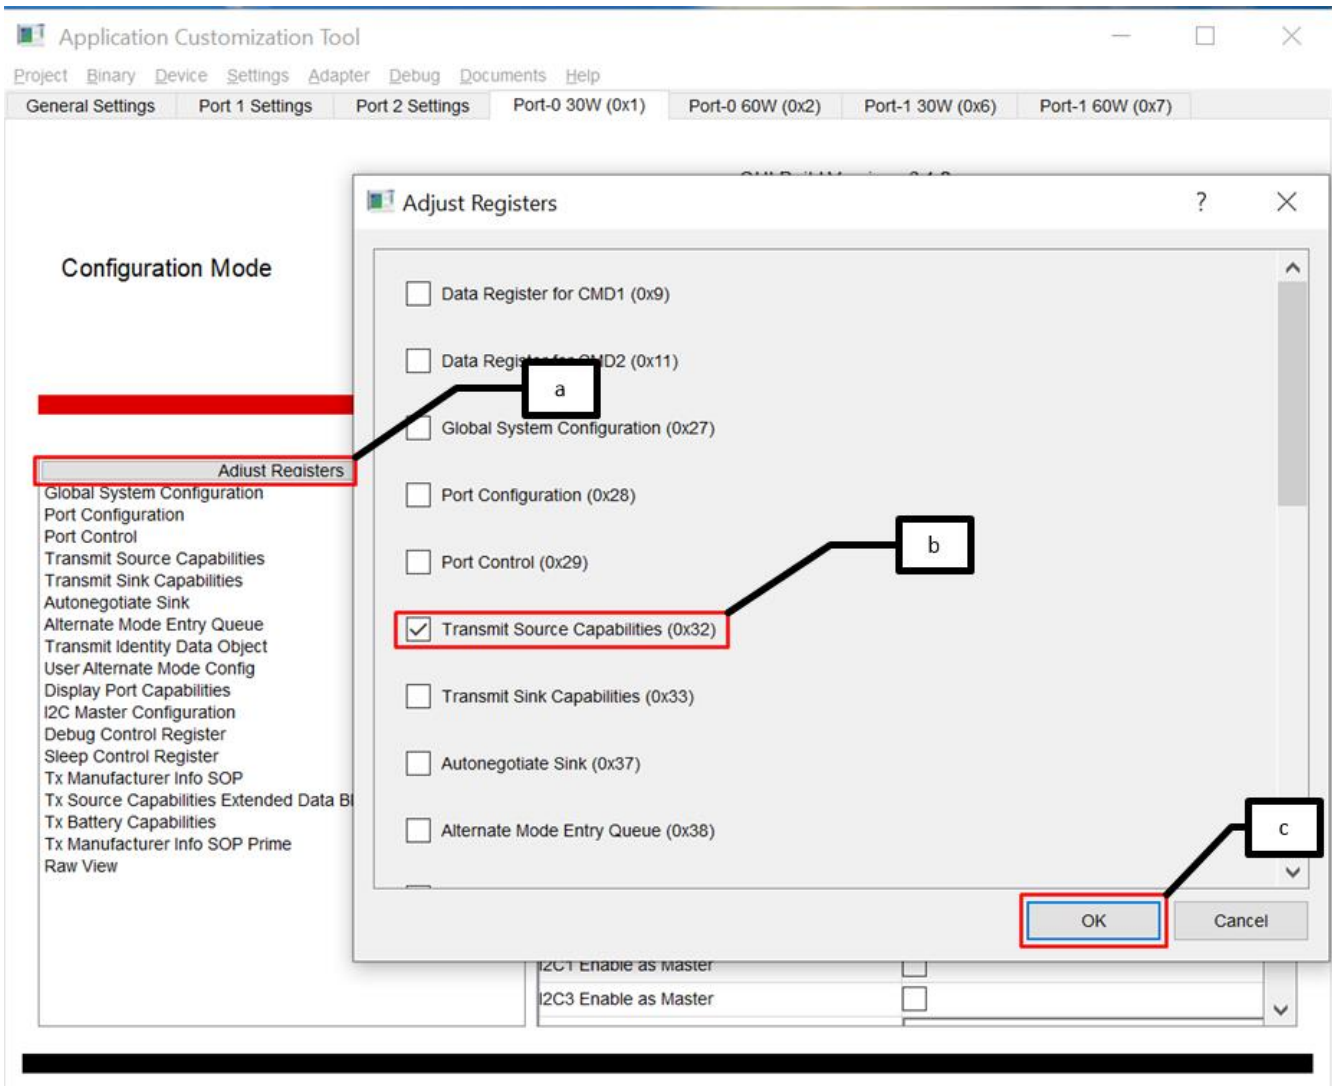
Application Customization Tool

Project Binary Device Settings Adapter Debug Documents Help

General Settings | Port 1 Settings | Port 2 Settings | Port-0 30W (0x1) | Port-0 60W (0x2) | Port-1 30W (0x6) | Port-1 60W (0x7)

Configuration Mode

Adjust Registers
Global System Configuration
Port Configuration
Port Control
Transmit Source Capabilities
Transmit Sink Capabilities
Autonegotiate Sink
Alternate Mode Entry Queue
Transmit Identity Data Object
User Alternate Mode Config
Display Port Capabilities
I2C Master Configuration
Debug Control Register
Sleep Control Register
Tx Manufacturer Info SOP
Tx Source Capabilities Extended Data Bl
Tx Battery Capabilities
Tx Manufacturer Info SOP Prime
Raw View

Adjust Registers ? X

Data Register for CMD1 (0x9)
Data Regi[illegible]D2 (0x11)
a
Global System Configuration (0x27)
Port Configuration (0x28)
b
Port Control (0x29)
Transmit Source Capabilities (0x32)
Transmit Sink Capabilities (0x33)
Autonegotiate Sink (0x37)
Alternate Mode Entry Queue (0x38)
c
OK Cancel

I2C1 Enable as Master
I2C3 Enable as Master